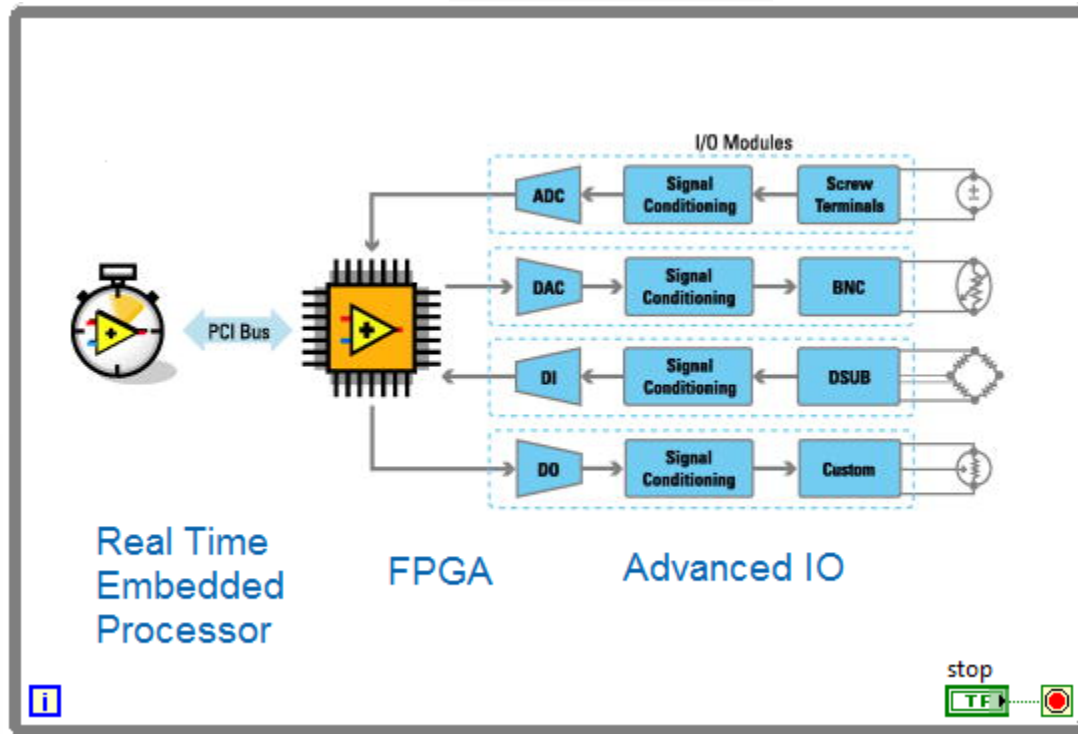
I/O Modules

ADC
Signal Conditioning
Screw Terminals

DAC
Signal Conditioning
BNC

DI
Signal Conditioning
DSUB

DO
Signal Conditioning
Custom

PCI Bus

Real Time Embedded Processor

FPGA

Advanced IO

stop

TF

i